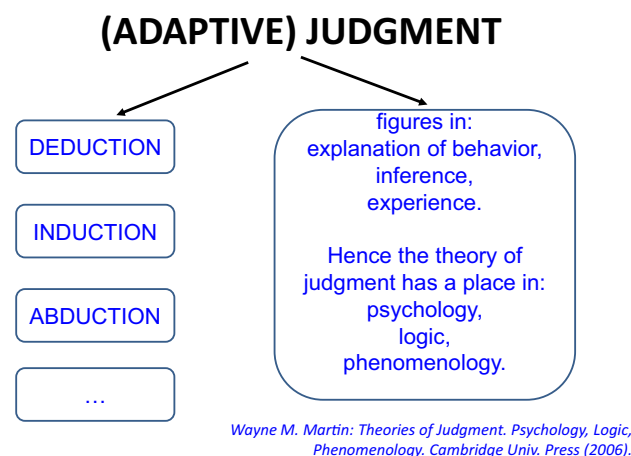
(ADAPTIVE) JUDGMENT

DEDUCTION

INDUCTION

ABDUCTION

…

figures in:
explanation of behavior,
inference,
experience.

Hence the theory of judgment has a place in:
psychology,
logic,
phenomenology.

Wayne M. Martin: Theories of Judgment. Psychology, Logic, Phenomenology. Cambridge Univ. Press (2006).